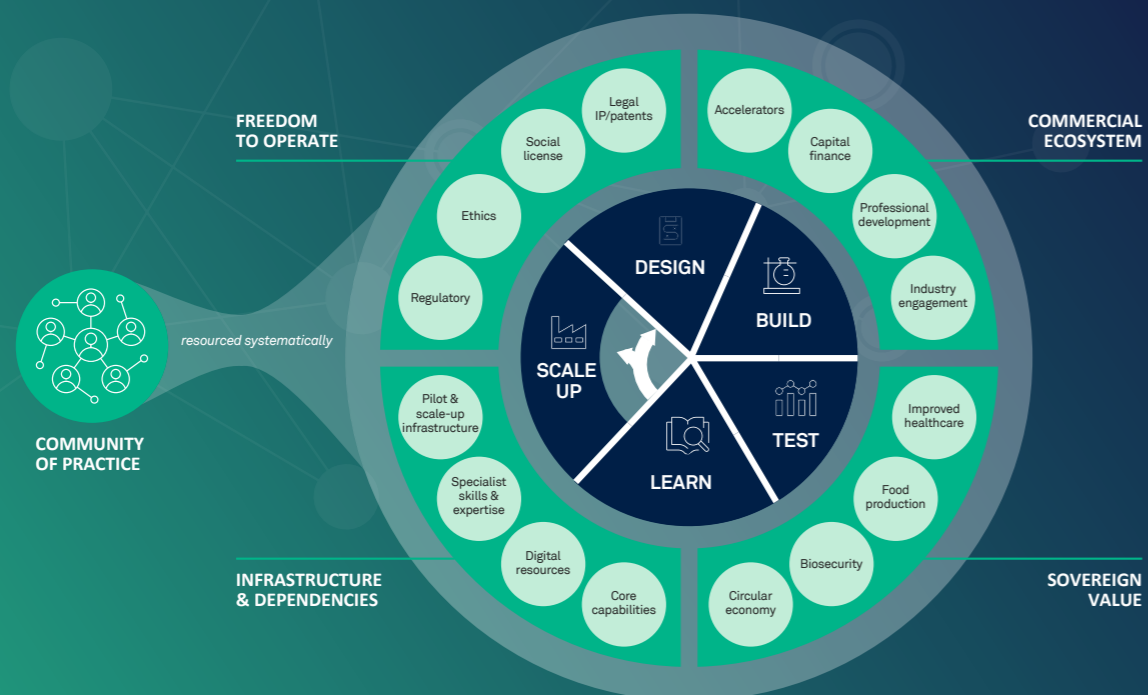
FREEDOM TO OPERATE

Legal IP/patents

Social license

Ethics

Regulatory

COMMERCIAL ECOSYSTEM

Accelerators

Capital finance

Professional development

Industry engagement

DESIGN

BUILD

TEST

LEARN

SCALE UP

resourced systematically

COMMUNITY OF PRACTICE

Pilot & scale-up infrastructure

Specialist skills & expertise

Digital resources

Core capabilities

INFRASTRUCTURE & DEPENDENCIES

Improved healthcare

Food production

Biosecurity

Circular economy

SOVEREIGN VALUE